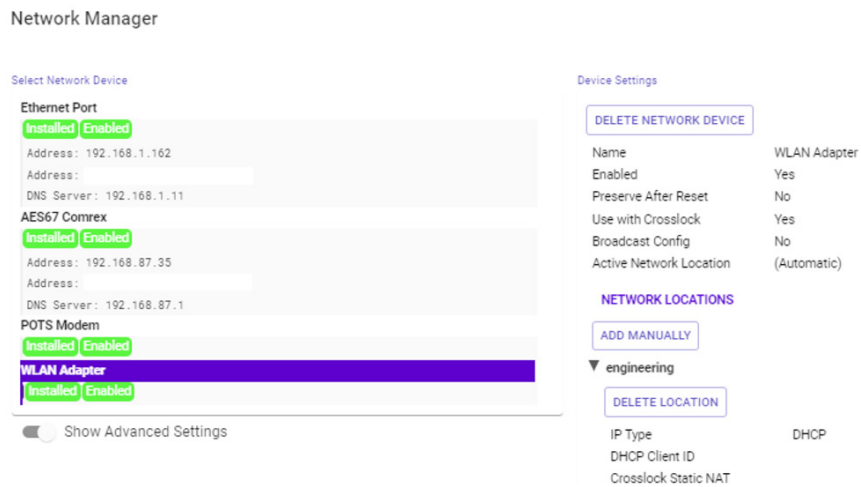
Network Manager

Select Network Device

Ethernet Port
Installed Enabled
Address: 192.168.1.162
Address:
DNS Server: 192.168.1.11

AES67 Comrex
Installed Enabled
Address: 192.168.87.35
Address:
DNS Server: 192.168.87.1

POTS Modem
Installed Enabled

WLAN Adapter
Installed Enabled

Show Advanced Settings

Device Settings

DELETE NETWORK DEVICE

| | |
|---|---|
| Name | WLAN Adapter |
| Enabled | Yes |
| Preserve After Reset | No |
| Use with Crosslock | Yes |
| Broadcast Config | No |
| Active Network Location | (Automatic) |

NETWORK LOCATIONS

ADD MANUALLY

▼ engineering

DELETE LOCATION

| | |
|---|---|
| IP Type | DHCP |
| DHCP Client ID | |
| Crosslock Static NAT | |